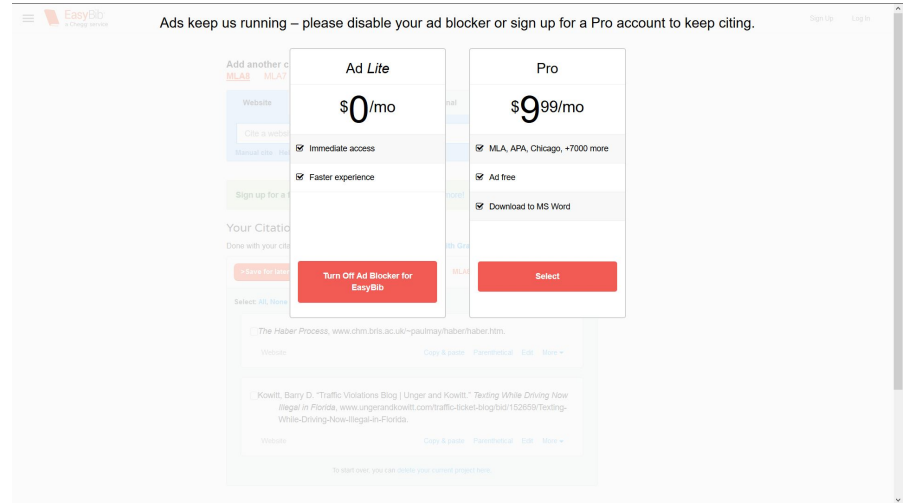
EasyBib
a Chegg service

Ads keep us running – please disable your ad blocker or sign up for a Pro account to keep citing.

Sign Up Log In

Add another c
MLA8 MLA7

Website

Cite a websit

Manual cite · Re

Sign up for a f

Your Citatio

Done with your cit

+ Save for later

Select: All None

Ad *Lite*

$0/mo

Immediate access

Faster experience

Turn Off Ad Blocker for EasyBib

Pro

$9.99/mo

MLA, APA, Chicago, +7000 more

Ad free

Download to MS Word

Select

*The Haber Process*, www.chm.bris.ac.uk/~paulmay/haber/haber.htm.

Website Copy & paste Parenthetical Edit More

Kowitt, Barry D. "Traffic Violations Blog | Unger and Kowitt." *Texting While Driving Now Illegal in Florida*, www.ungerandkowitt.com/traffic-ticket-blog/bid/152659/Texting-While-Driving-Now-Illegal-in-Florida.

Website Copy & paste Parenthetical Edit More

To start over, you can delete your current project here.